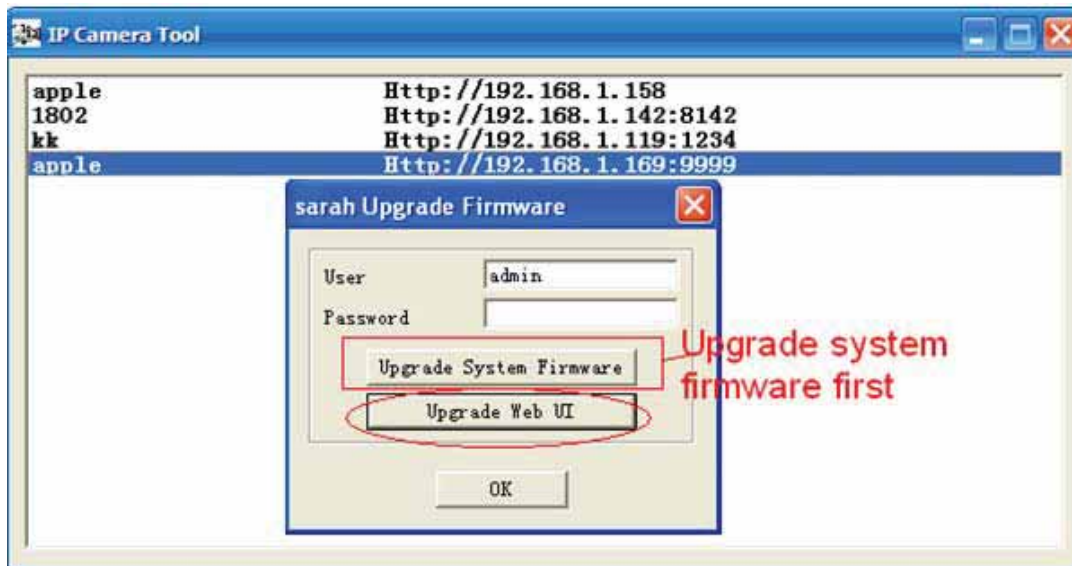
IP Camera Tool

apple Http://192.168.1.158
1802 Http://192.168.1.142:8142
kk Http://192.168.1.119:1234
apple Http://192.168.1.169:9999

sarah Upgrade Firmware

User admin
Password

Upgrade System Firmware
Upgrade Web UI

Upgrade system firmware first

OK